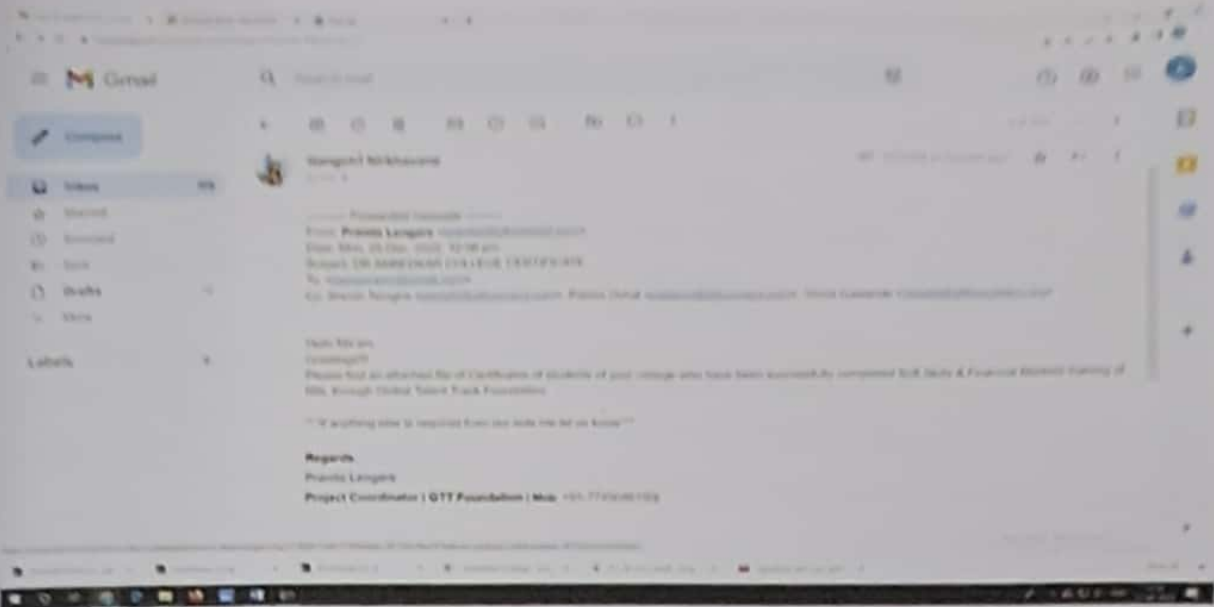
Gmail

Search mail

Compose

Inbox

Starred

Snoozed

Sent

Drafts

More

Labels

Mangesh Nikhawane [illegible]

---------- Forwarded message ---------
From: Pranita Lengare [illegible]
Date: Mon, 25 Dec, 2023, 12:08 pm
Subject: DR AMBEDKAR COLLEGE CERTIFICATE
To: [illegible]
Cc: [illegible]

Dear Ma'am,
Greetings!!
Please find an attached file of Certificates of students of your college who have been successfully completed Soft Skills & Financial Markets training of NSE through Global Talent Track Foundation.

** If anything else is required from our side me let us know**

Regards
Pranita Lengare
Project Coordinator | GTT Foundation | Mob: +91 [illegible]